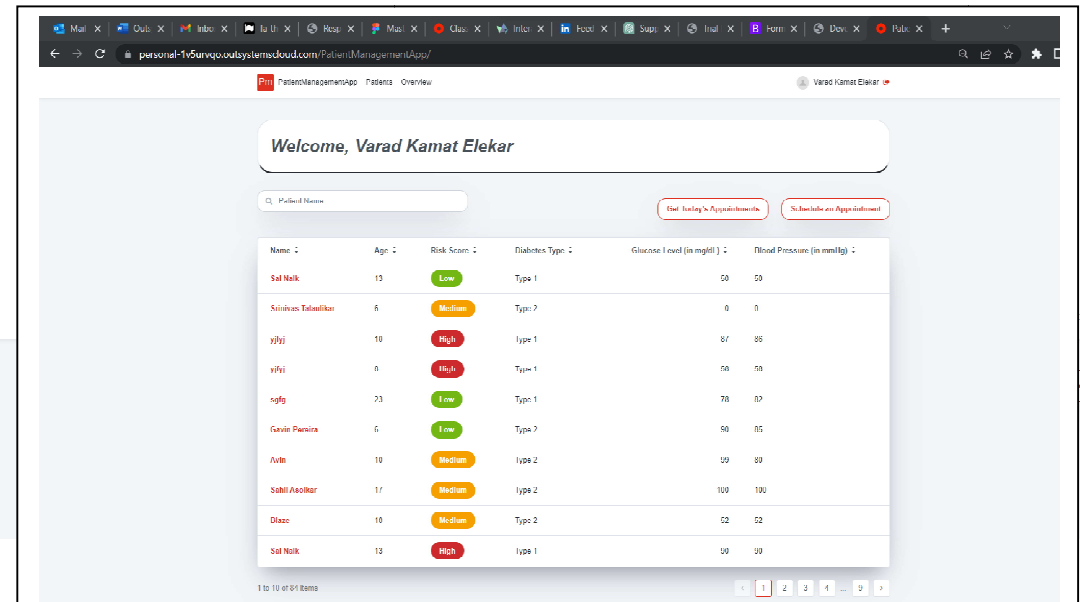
Mail | Outl | Inbo | Ta Ul | Resp | Mast | Clas | Inter | Feed | Supp | Inat | Form | Dev | Pabc

personal-1v5urvqo.outsystemscloud.com/PatientManagementApp/

Pm PatientManagementApp Patients Overview

Varad Kamat Elekar

Welcome, Varad Kamat Elekar

Patient Name

Get Today's Appointments

Schedule an Appointment

| Name | Age | Risk Score | Diabetes Type | Glucose Level (in mg/dl) | Blood Pressure (in mmHg) |
|---|---|---|---|---|---|
| Sai Naik | 13 | Low | Type 1 | 50 | 50 |
| Srinivas Talaulikar | 6 | Medium | Type 2 | 0 | 0 |
| yjlyj | 10 | High | Type 1 | 87 | 85 |
| yjfyj | 0 | High | Type 1 | 50 | 50 |
| sgfg | 23 | Low | Type 1 | 78 | 82 |
| Gavin Pereira | 6 | Low | Type 2 | 90 | 85 |
| Avin | 10 | Medium | Type 2 | 99 | 80 |
| Sahil Asolkar | 17 | Medium | Type 2 | 100 | 100 |
| Diaze | 10 | Medium | Type 2 | 52 | 52 |
| Sai Naik | 13 | High | Type 1 | 90 | 90 |

1 to 10 of 84 items

‹ 1 2 3 4 ... 9 ›